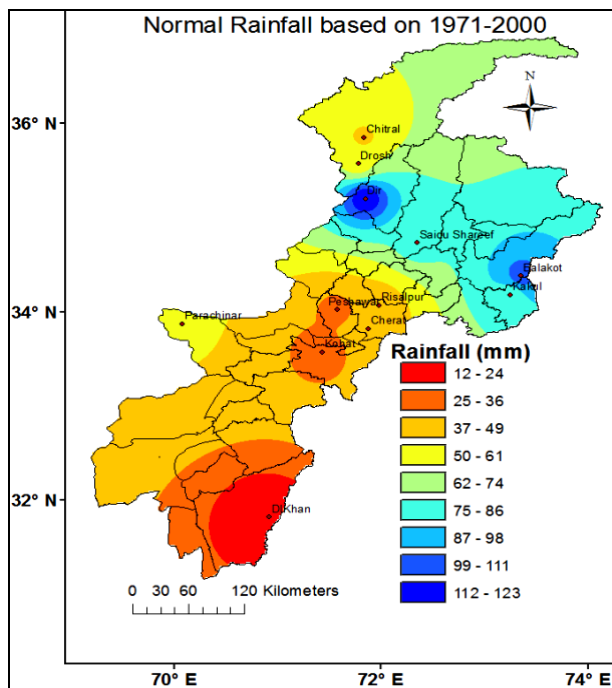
Normal Rainfall based on 1971-2000

N

36° N

34° N

32° N

Chitral

Drosh

Dir

Saidu Shareef

Balakot

Kakul

Parachinar

Peshawar

Risalpur

Cherat

Kohat

D.Khan

Rainfall (mm)

12 - 24

25 - 36

37 - 49

50 - 61

62 - 74

75 - 86

87 - 98

99 - 111

112 - 123

0 30 60 120 Kilometers

70° E

72° E

74° E